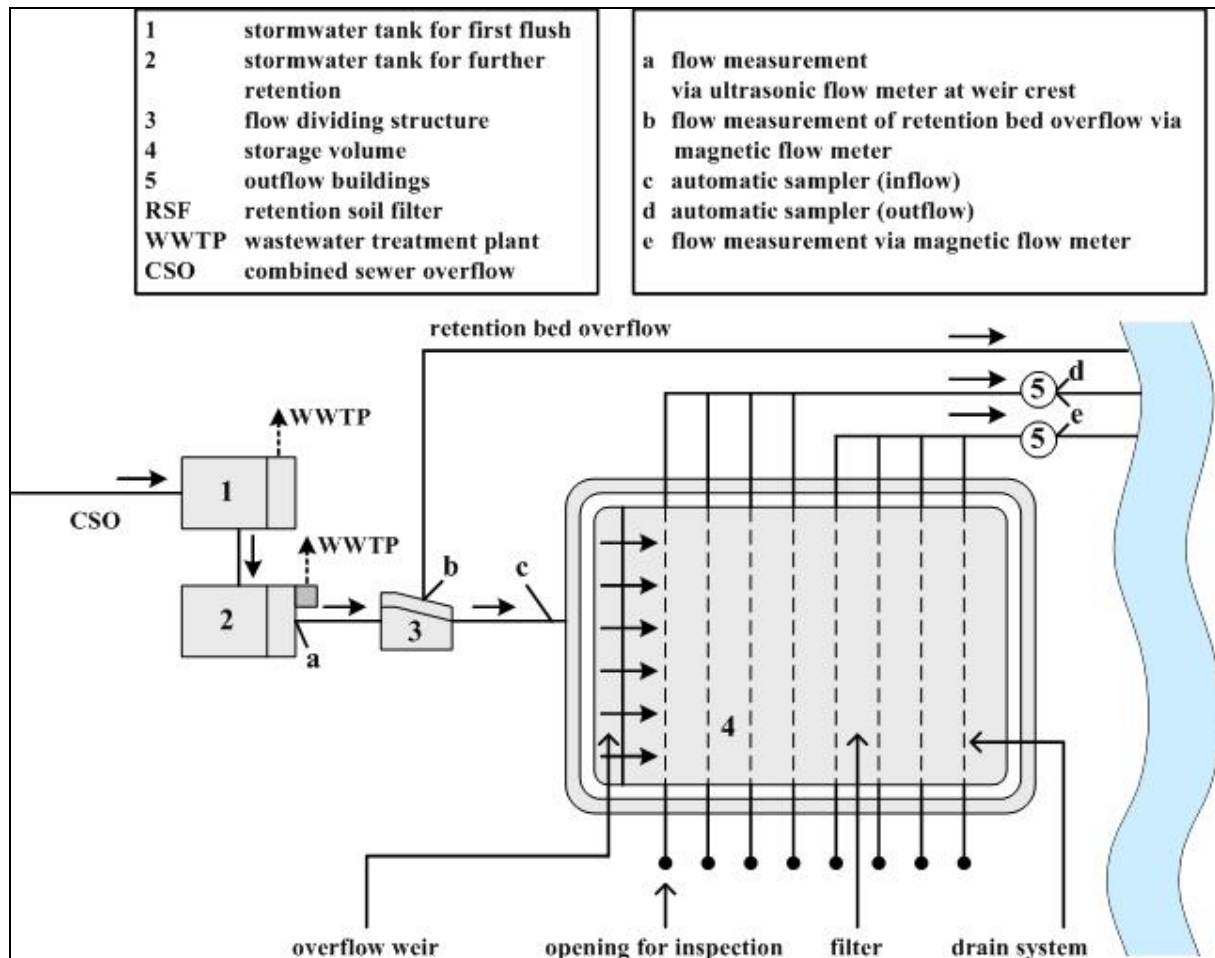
| | |
|---|---|
| 1 | stormwater tank for first flush |
| 2 | stormwater tank for further retention |
| 3 | flow dividing structure |
| 4 | storage volume |
| 5 | outflow buildings |
| RSF | retention soil filter |
| WWTP | wastewater treatment plant |
| CSO | combined sewer overflow |

a flow measurement via ultrasonic flow meter at weir crest
b flow measurement of retention bed overflow via magnetic flow meter
c automatic sampler (inflow)
d automatic sampler (outflow)
e flow measurement via magnetic flow meter

retention bed overflow

WWTP

1

CSO

WWTP

b

c

2

3

a

5

d

5

e

4

overflow weir

opening for inspection

filter

drain system